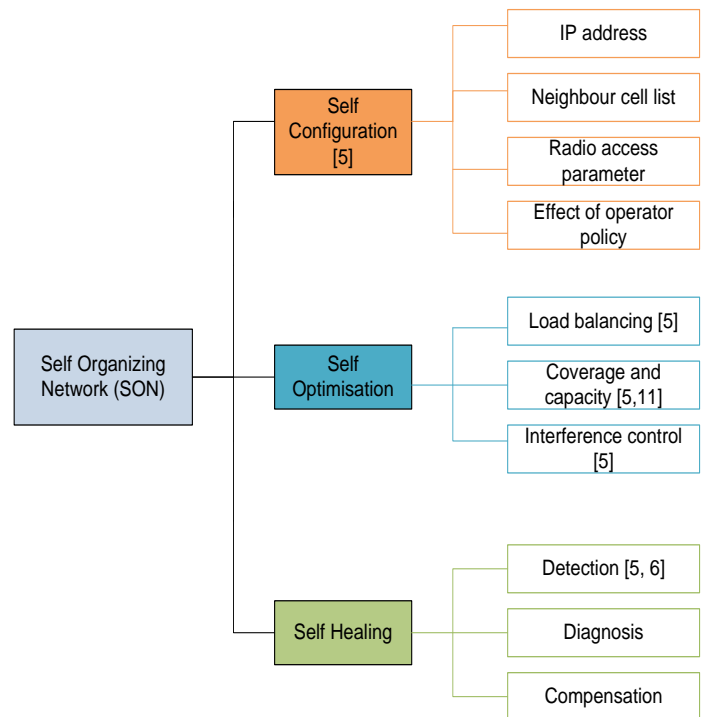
Self Organizing Network (SON)

Self Configuration [5]

IP address

Neighbour cell list

Radio access parameter

Effect of operator policy

Self Optimisation

Load balancing [5]

Coverage and capacity [5,11]

Interference control [5]

Self Healing

Detection [5, 6]

Diagnosis

Compensation